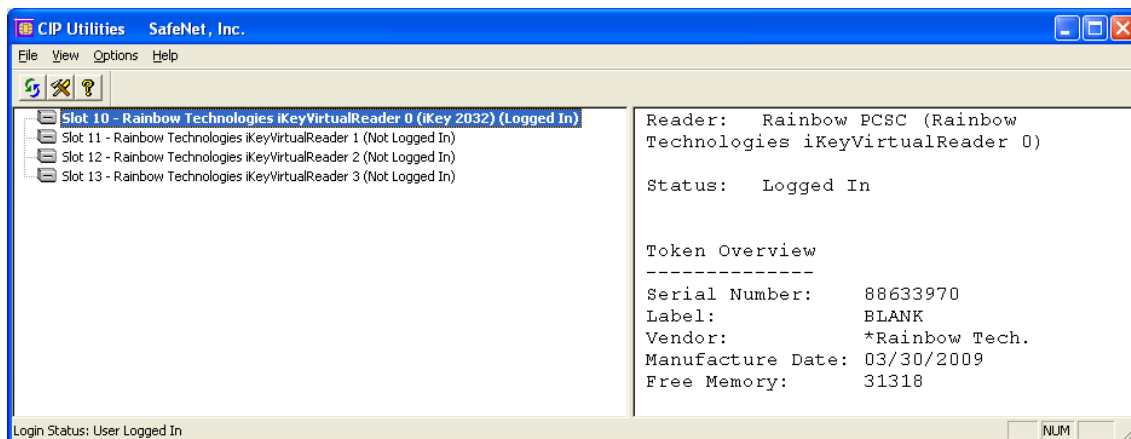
CIP Utilities SafeNet, Inc.

File View Options Help

Slot 10 - Rainbow Technologies iKeyVirtualReader 0 (iKey 2032) (Logged In)
Slot 11 - Rainbow Technologies iKeyVirtualReader 1 (Not Logged In)
Slot 12 - Rainbow Technologies iKeyVirtualReader 2 (Not Logged In)
Slot 13 - Rainbow Technologies iKeyVirtualReader 3 (Not Logged In)

Reader: Rainbow PCSC (Rainbow Technologies iKeyVirtualReader 0)

Status: Logged In

Token Overview
--------------
Serial Number: 88633970
Label: BLANK
Vendor: *Rainbow Tech.
Manufacture Date: 03/30/2009
Free Memory: 31318

Login Status: User Logged In

NUM